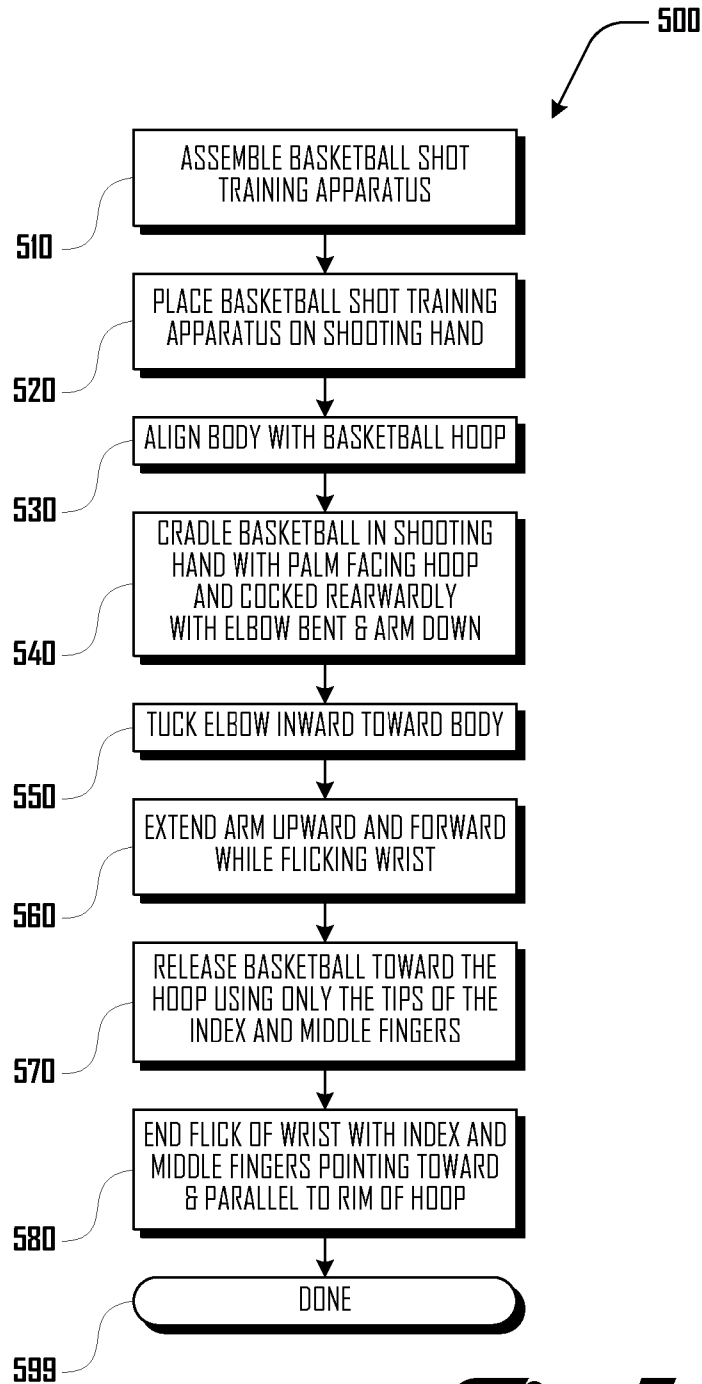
500

510

ASSEMBLE BASKETBALL SHOT TRAINING APPARATUS

520

PLACE BASKETBALL SHOT TRAINING APPARATUS ON SHOOTING HAND

530

ALIGN BODY WITH BASKETBALL HOOP

540

CRADLE BASKETBALL IN SHOOTING HAND WITH PALM FACING HOOP AND COCKED REARWARDLY WITH ELBOW BENT & ARM DOWN

550

TUCK ELBOW INWARD TOWARD BODY

560

EXTEND ARM UPWARD AND FORWARD WHILE FLICKING WRIST

570

RELEASE BASKETBALL TOWARD THE HOOP USING ONLY THE TIPS OF THE INDEX AND MIDDLE FINGERS

580

END FLICK OF WRIST WITH INDEX AND MIDDLE FINGERS POINTING TOWARD & PARALLEL TO RIM OF HOOP

599

DONE

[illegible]